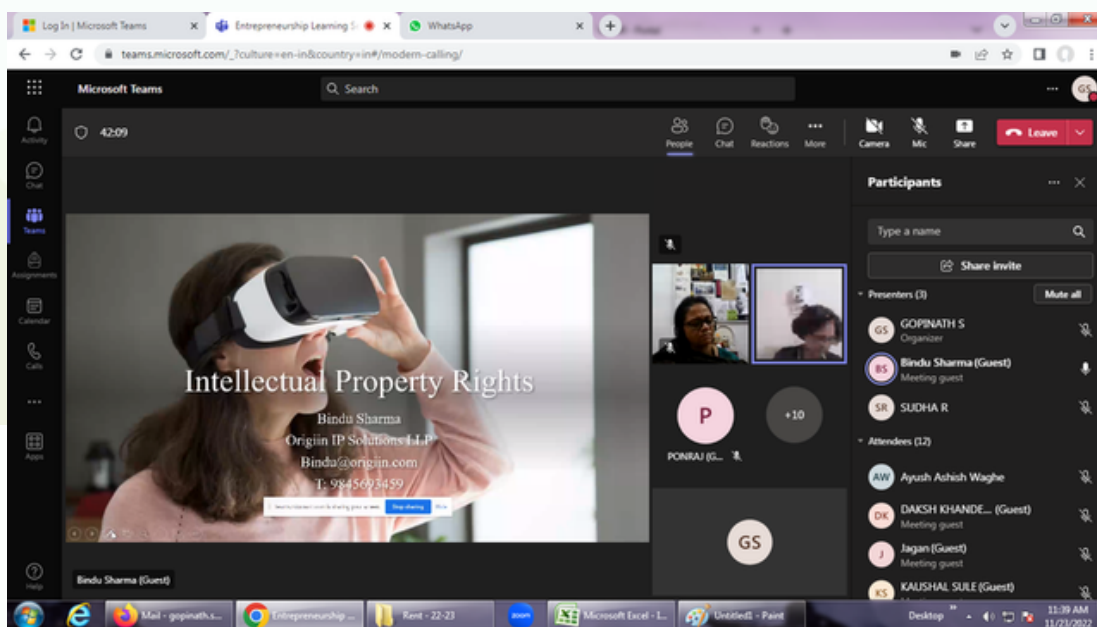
Log In | Microsoft Teams ×
Entrepreneurship Learning S ×
WhatsApp ×
teams.microsoft.com/_?culture=en-in&country=in#/modern-calling/

Microsoft Teams
Search
GS

Activity
Chat
Teams
Assignments
Calendar
Calls
...
Apps
Help

42:09
People
Chat
Reactions
More
Camera
Mic
Share
Leave

Intellectual Property Rights
Bindu Sharma
Origiin IP Solutions LLP
Bindu@origiin.com
T: 9845693459
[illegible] Stop sharing Hide

Bindu Sharma (Guest)

P
PONRAJ (G...
+10
GS

Participants
Type a name
Share invite
Presenters (3)
Mute all
GS GOPINATH S
Organizer
BS Bindu Sharma (Guest)
Meeting guest
SR SUDHA R
Attendees (12)
AW Ayush Ashish Waghe
DK DAKSH KHANDE... (Guest)
Meeting guest
J Jagan (Guest)
Meeting guest
KS KAUSHAL SULE (Guest)

Mail - gopinath.s...
Entrepreneurship ...
Rent - 22-23
zoom
Microsoft Excel - l...
Untitled1 - Paint
Desktop
11:39 AM
11/23/2022